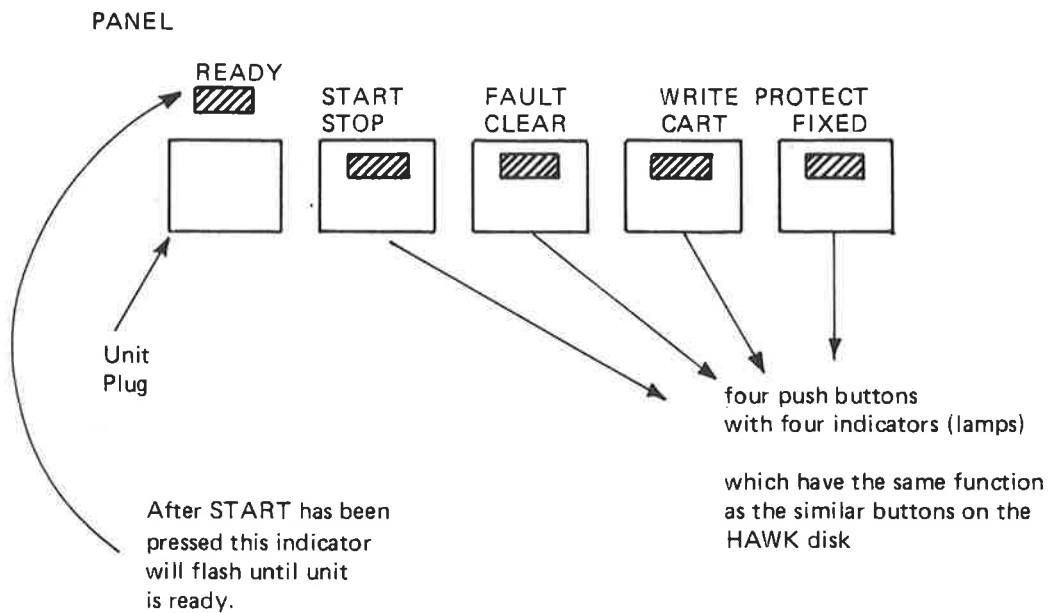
PANEL

READY

START
STOP

FAULT
CLEAR

WRITE PROTECT
CART FIXED

Unit
Plug

four push buttons
with four indicators (lamps)

which have the same function
as the similar buttons on the
HAWK disk

After START has been
pressed this indicator
will flash until unit
is ready.